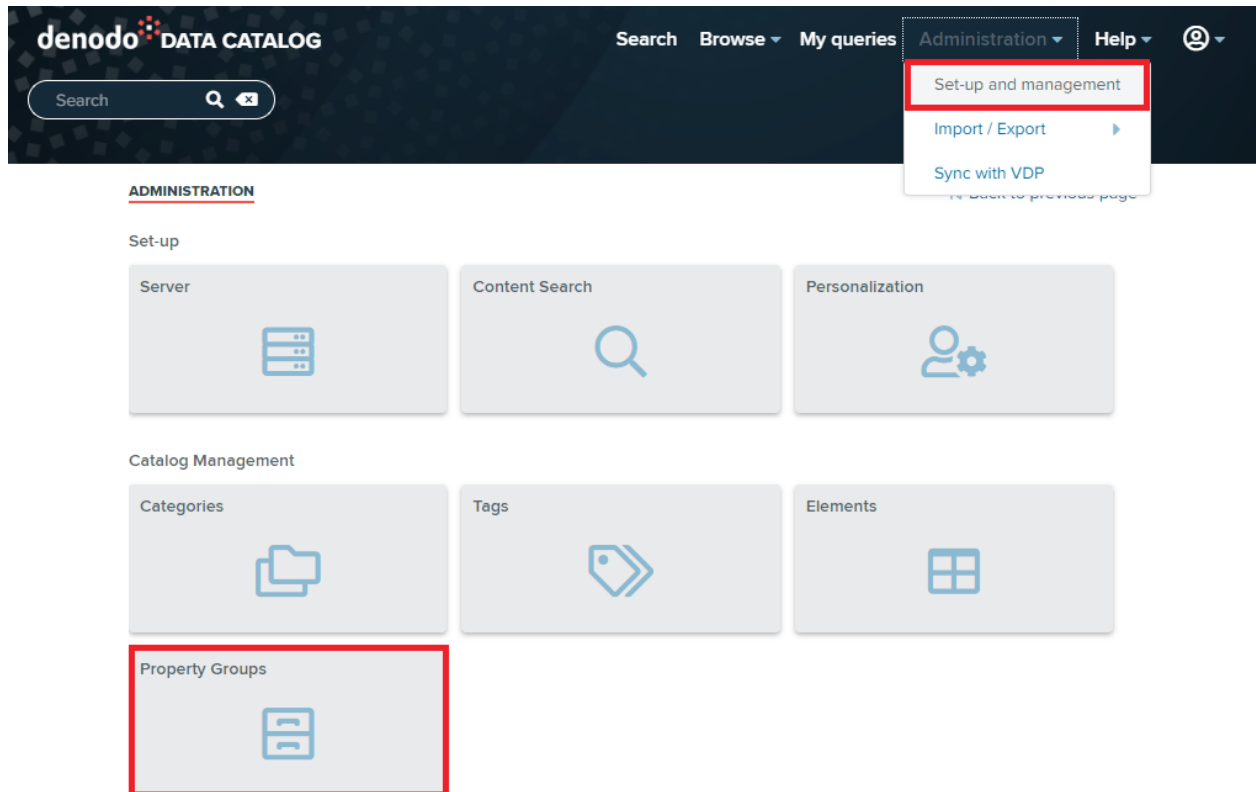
denodo DATA CATALOG

Search Browse My queries Administration Help

Search

Set-up and management
Import / Export
Sync with VDP

ADMINISTRATION

Back to previous page

Set-up

Server

Content Search

Personalization

Catalog Management

Categories

Tags

Elements

Property Groups